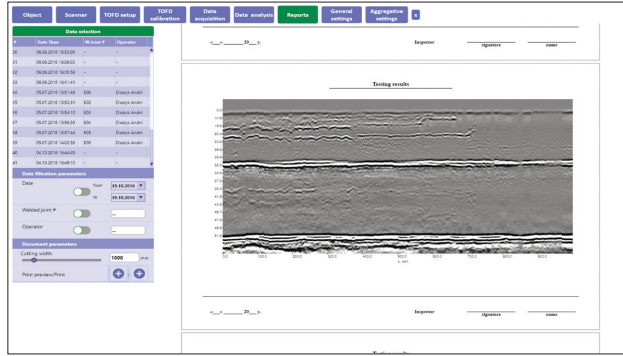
Object Scanner TOFD setup TOFD calibration Data acquisition Data analysis Reports General settings Aggregative settings x

Data selection

| # | Date Time | W.Joint # | Operator |
|---|---|---|---|
| 30 | 06.06.2016 16:53:05 | - | - |
| 31 | 06.06.2016 16:09:02 | - | - |
| 32 | 06.06.2016 16:10:34 | - | - |
| 33 | 06.06.2016 16:51:45 | - | - |
| 34 | 05.07.2016 13:51:48 | E06 | Dialsys Andrii |
| 35 | 05.07.2016 13:52:31 | E06 | Dialsys Andrii |
| 36 | 05.07.2016 13:54:10 | E06 | Dialsys Andrii |
| 37 | 05.07.2016 13:56:59 | E06 | Dialsys Andrii |
| 38 | 05.07.2016 13:57:44 | E06 | Dialsys Andrii |
| 39 | 05.07.2016 14:02:58 | E06 | Dialsys Andrii |
| 40 | 04.10.2016 16:44:45 | - | - |
| 41 | 04.10.2016 16:48:13 | - | - |

Data filtration parameters

Date From 10.10.2016 To 19.10.2016

Welded joint # ...

Operator ...

Document parameters

Cutting width 1000 mm

Print preview/Print

«__» ______ 20__ y. Inspector signature name

Testing results

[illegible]

«__» ______ 20__ y. Inspector signature name

Testing results